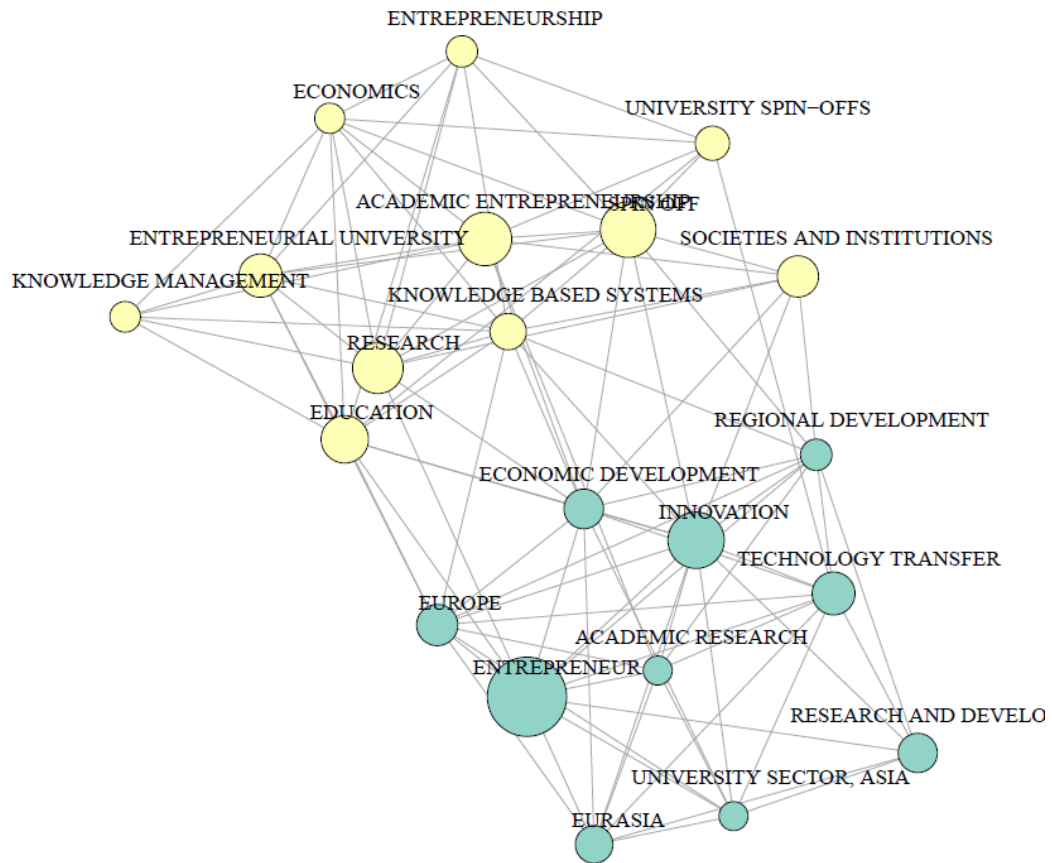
ENTREPRENEURSHIP

ECONOMICS

UNIVERSITY SPIN−OFFS

ACADEMIC ENTREPRENEURSHIP

SPIN OFF

ENTREPRENEURIAL UNIVERSITY

SOCIETIES AND INSTITUTIONS

KNOWLEDGE MANAGEMENT

KNOWLEDGE BASED SYSTEMS

RESEARCH

EDUCATION

REGIONAL DEVELOPMENT

ECONOMIC DEVELOPMENT

INNOVATION

TECHNOLOGY TRANSFER

EUROPE

ACADEMIC RESEARCH

ENTREPRENEUR

RESEARCH AND DEVELO

UNIVERSITY SECTOR, ASIA

EURASIA